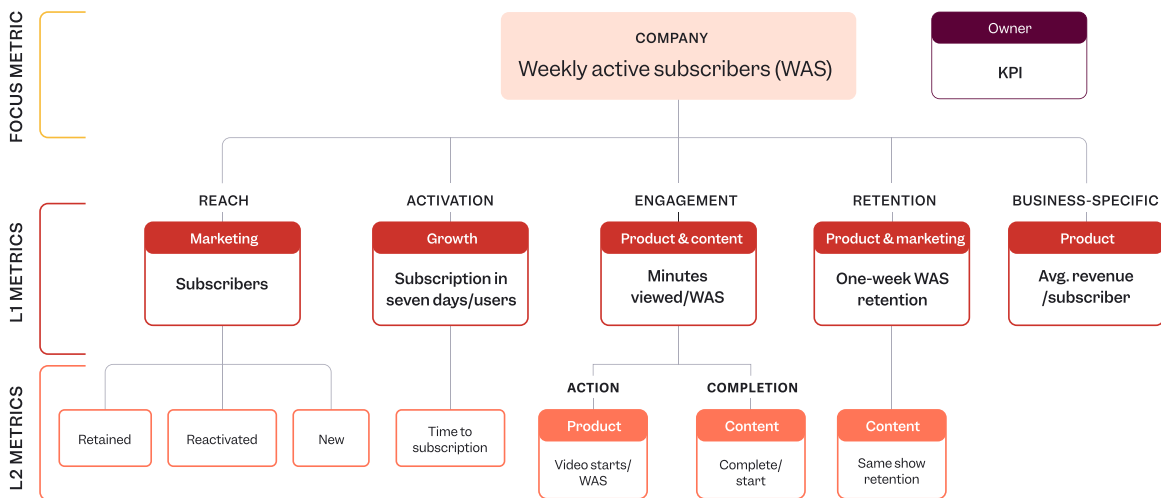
FOCUS METRIC

COMPANY
Weekly active subscribers (WAS)

Owner
KPI

L1 METRICS

REACH
Marketing
Subscribers

ACTIVATION
Growth
Subscription in seven days/users

ENGAGEMENT
Product & content
Minutes viewed/WAS

RETENTION
Product & marketing
One-week WAS retention

BUSINESS-SPECIFIC
Product
Avg. revenue /subscriber

L2 METRICS

Retained

Reactivated

New

Time to subscription

ACTION
Product
Video starts/ WAS

COMPLETION
Content
Complete/ start

Content
Same show retention